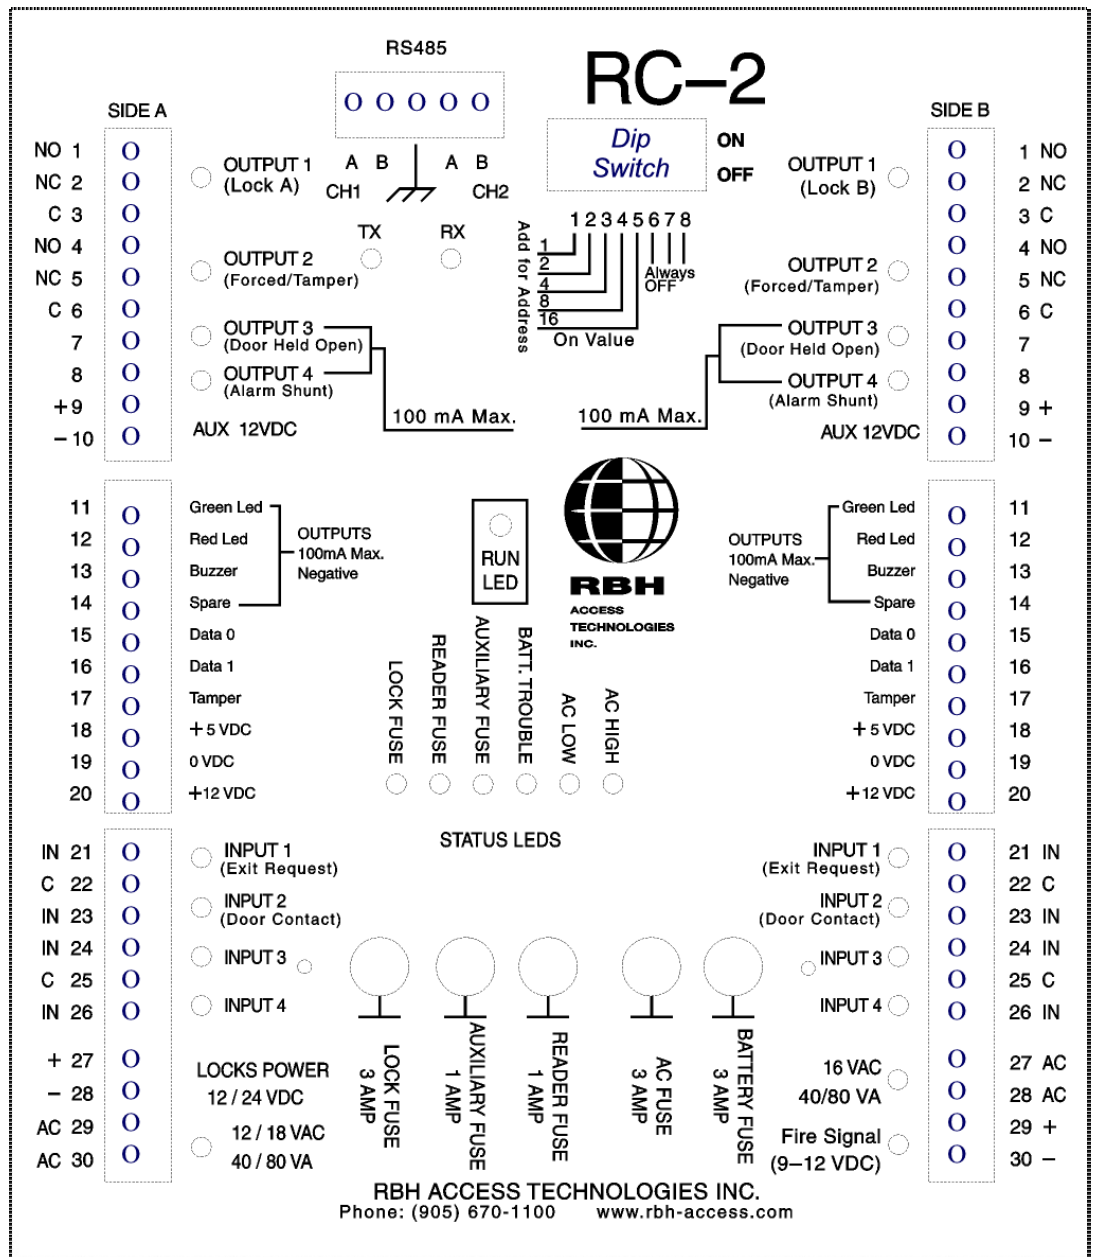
RS485

O O O O O

RC–2

Dip Switch

ON
OFF

SIDE A

SIDE B

NO 1 O
NC 2 O
C 3 O
NO 4 O
NC 5 O
C 6 O
7 O
8 O
+9 O
–10 O

OUTPUT 1 (Lock A)

A B
CH1

A B
CH2

TX
RX

OUTPUT 2 (Forced/Tamper)

OUTPUT 3 (Door Held Open)
OUTPUT 4 (Alarm Shunt)

AUX 12VDC

100 mA Max.

Add for Address

1 2 3 4 5 6 7 8
1
2
4
8
16
On Value

Always OFF

100 mA Max.

OUTPUT 1 (Lock B)
OUTPUT 2 (Forced/Tamper)
OUTPUT 3 (Door Held Open)
OUTPUT 4 (Alarm Shunt)
AUX 12VDC

O 1 NO
O 2 NC
O 3 C
O 4 NO
O 5 NC
O 6 C
O 7
O 8
O 9 +
O 10 –

11 O
12 O
13 O
14 O
15 O
16 O
17 O
18 O
19 O
20 O

Green Led
Red Led
Buzzer
Spare
Data 0
Data 1
Tamper
+5 VDC
0 VDC
+12 VDC

OUTPUTS 100mA Max. Negative

RUN LED

RBH
ACCESS TECHNOLOGIES INC.

LOCK FUSE
READER FUSE
AUXILIARY FUSE
BATT. TROUBLE
AC LOW
AC HIGH

OUTPUTS 100mA Max. Negative

Green Led
Red Led
Buzzer
Spare
Data 0
Data 1
Tamper
+5 VDC
0 VDC
+12 VDC

O 11
O 12
O 13
O 14
O 15
O 16
O 17
O 18
O 19
O 20

STATUS LEDS

IN 21 O
C 22 O
IN 23 O
IN 24 O
C 25 O
IN 26 O

INPUT 1 (Exit Request)
INPUT 2 (Door Contact)
INPUT 3
INPUT 4

INPUT 1 (Exit Request)
INPUT 2 (Door Contact)
INPUT 3
INPUT 4

O 21 IN
O 22 C
O 23 IN
O 24 IN
O 25 C
O 26 IN

+ 27 O
– 28 O
AC 29 O
AC 30 O

LOCKS POWER
12 / 24 VDC

12 / 18 VAC
40 / 80 VA

LOCK FUSE 3 AMP
AUXILIARY FUSE 1 AMP
READER FUSE 1 AMP
AC FUSE 3 AMP
BATTERY FUSE 3 AMP

16 VAC
40/80 VA

Fire Signal
(9–12 VDC)

O 27 AC
O 28 AC
O 29 +
O 30 –

RBH ACCESS TECHNOLOGIES INC.
Phone: (905) 670-1100 www.rbh-access.com